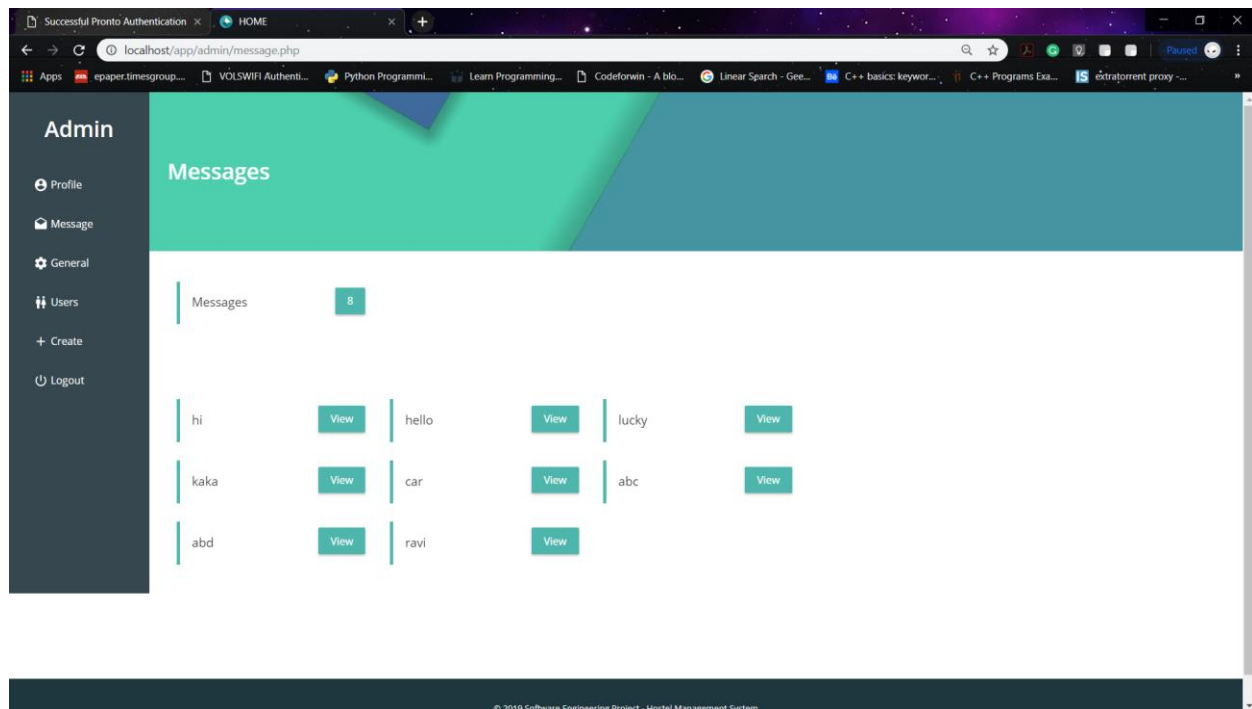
Successful Pronto Authentication ×
HOME ×
+
localhost/app/admin/message.php
Paused
Apps
epaper.timesgroup...
VOLSWIFI Authenti...
Python Programmi...
Learn Programming...
Codeforwin - A blo...
Linear Search - Gee...
C++ basics: keywor...
C++ Programs Exa...
extratorrent proxy -...

Admin

Profile
Message
General
Users
+ Create
Logout

Messages

Messages 8

hi View
hello View
lucky View
kaka View
car View
abc View
abd View
ravi View

© 2019 Software Engineering Project - Hostel Management System